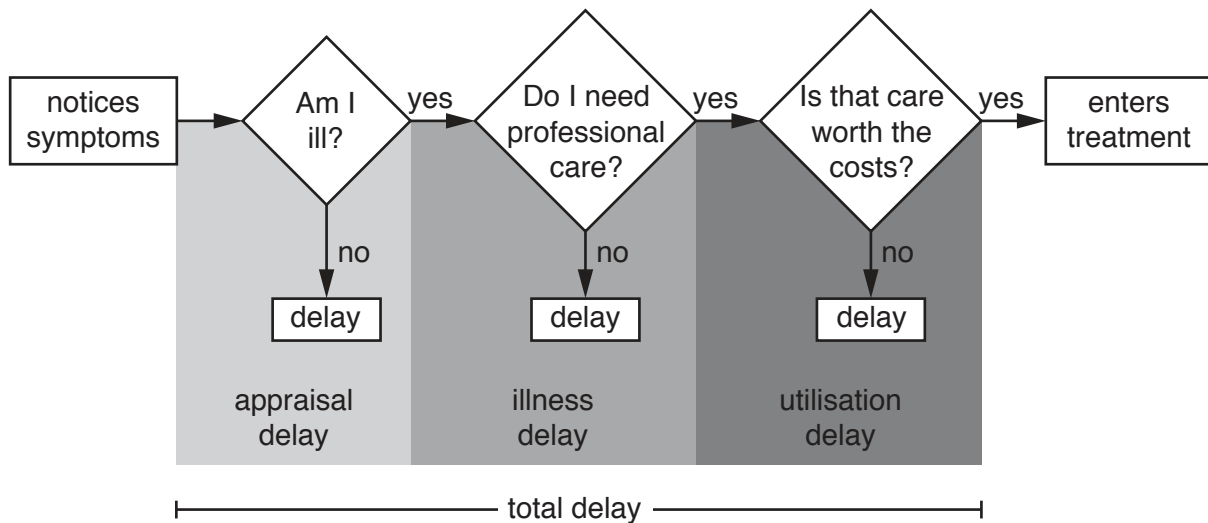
notices symptoms

Am I ill?

yes

Do I need professional care?

yes

Is that care worth the costs?

yes

enters treatment

no

delay

no

delay

no

delay

appraisal delay

illness delay

utilisation delay

total delay